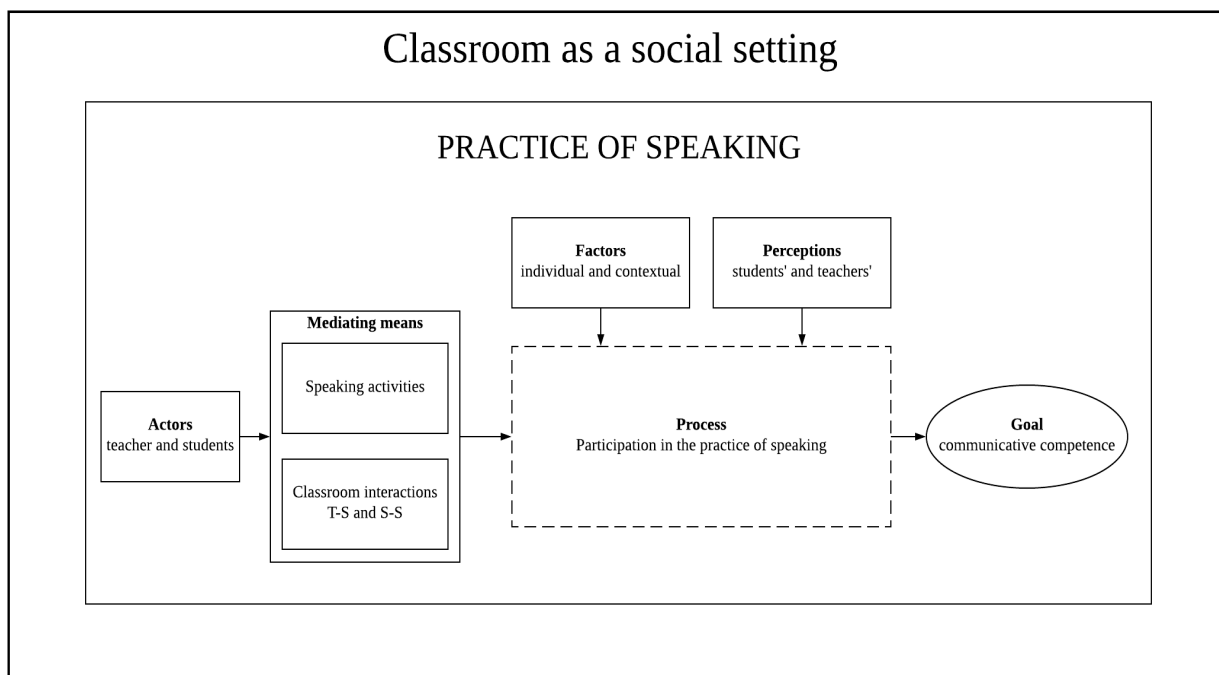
Classroom as a social setting

PRACTICE OF SPEAKING

Factors
individual and contextual

Perceptions
students' and teachers'

Mediating means

Speaking activities

Classroom interactions
T-S and S-S

Actors
teacher and students

Process
Participation in the practice of speaking

Goal
communicative competence